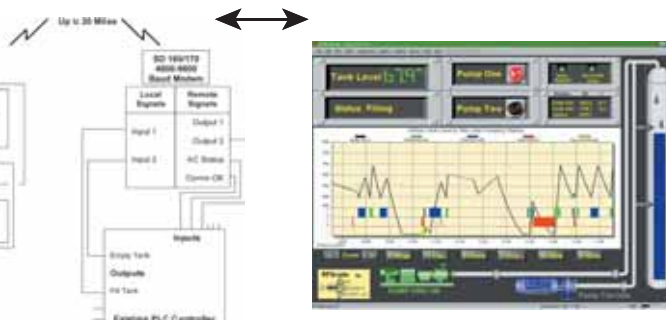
Up to 30 Miles

SD 169/170
4800/9600
Baud Modem

| Local Signals | Remote Signals |
|---|---|
| Input 1 | Output 1 |
| Input 2 | Output 2 |
| | AC Status |
| | Comm OK |

Inputs
Empty Tank
Outputs
Fill Tank
Existing PLC Controller

Tank Level 579
Pump One
Status: Filling
Pump Two
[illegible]
Pump Controls